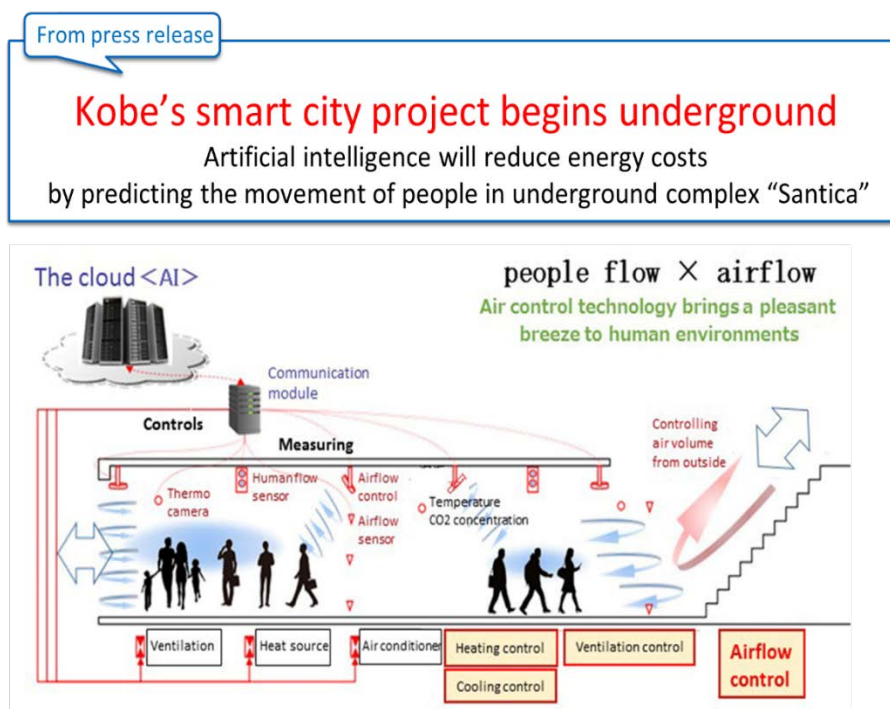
From press release

Kobe's smart city project begins underground

Artificial intelligence will reduce energy costs by predicting the movement of people in underground complex "Santica"

The cloud <AI>

people flow × airflow

Air control technology brings a pleasant breeze to human environments

Communication module

Controls

Measuring

Controlling air volume from outside

Thermo camera

Humanflow sensor

Airflow control

Airflow sensor

Temperature CO2 concentration

Ventilation

Heat source

Air conditioner

Heating control

Cooling control

Ventilation control

Airflow control